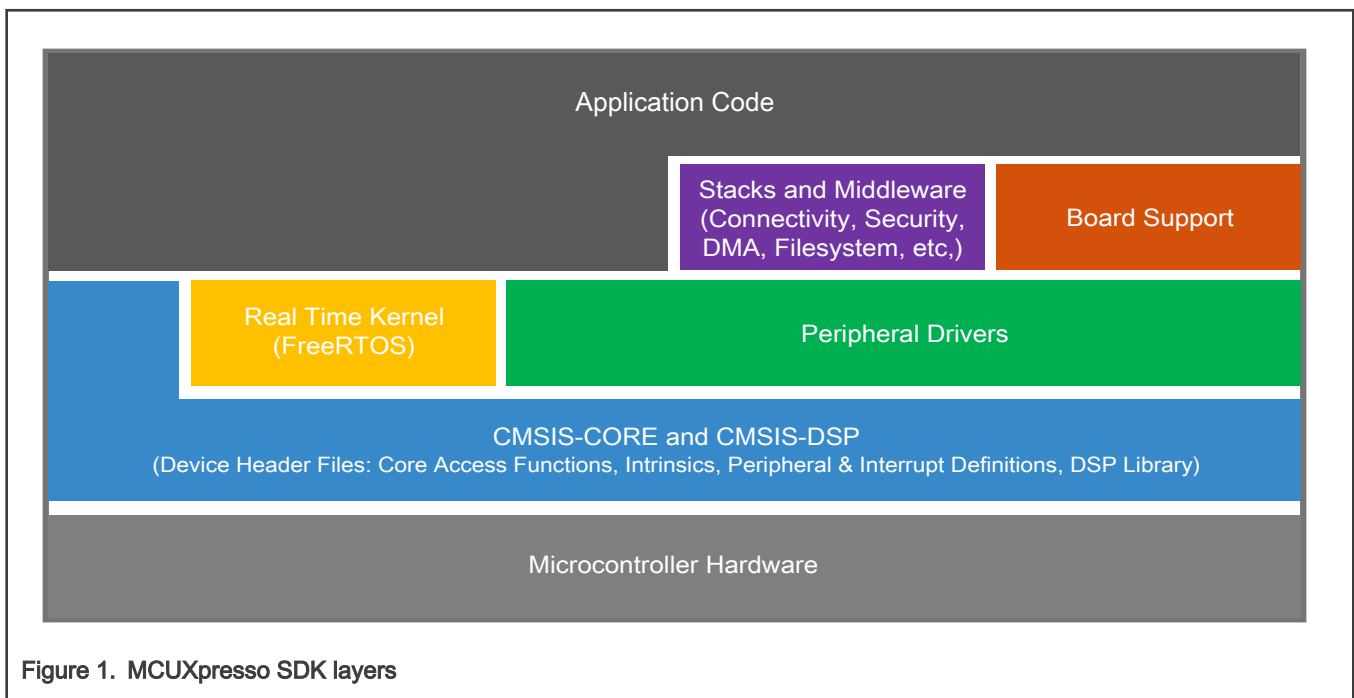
Application Code

Stacks and Middleware (Connectivity, Security, DMA, Filesystem, etc,)

Board Support

Real Time Kernel (FreeRTOS)

Peripheral Drivers

CMSIS-CORE and CMSIS-DSP
(Device Header Files: Core Access Functions, Intrinsics, Peripheral & Interrupt Definitions, DSP Library)

Microcontroller Hardware

Figure 1. MCUXpresso SDK layers